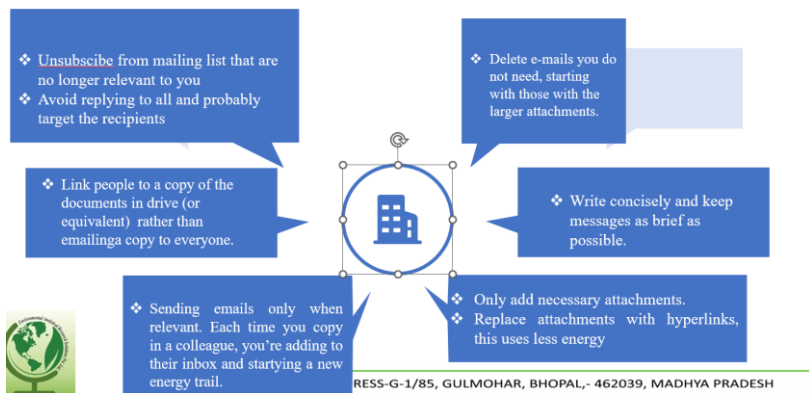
❖ Unsubscibe from mailing list that are no longer relevant to you
❖ Avoid replying to all and probably target the recipients

❖ Delete e-mails you do not need, starting with those with the larger attachments.

❖ Link people to a copy of the documents in drive (or equivalent) rather than emailinga copy to everyone.

❖ Write concisely and keep messages as brief as possible.

❖ Sending emails only when relevant. Each time you copy in a colleague, you're adding to their inbox and startying a new energy trail.

❖ Only add necessary attachments.
❖ Replace attachments with hyperlinks, this uses less energy

RESS-G-1/85, GULMOHAR, BHOPAL,- 462039, MADHYA PRADESH